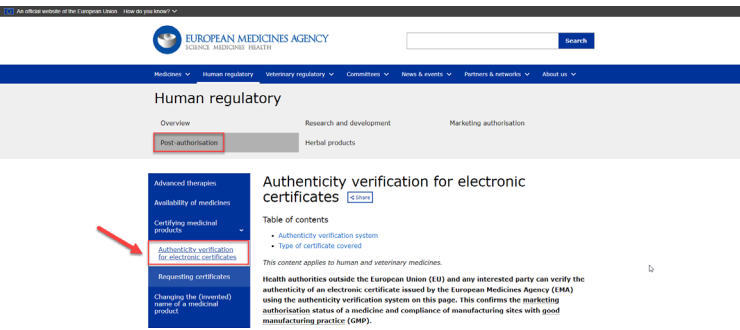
An official website of the European Union How do you know?

EUROPEAN MEDICINES AGENCY
SCIENCE MEDICINES HEALTH

Search

Medicines Human regulatory Veterinary regulatory Committees News & events Partners & networks About us

Human regulatory

Overview
Research and development
Marketing authorisation
Post-authorisation
Herbal products

Advanced therapies
Availability of medicines
Certifying medicinal products
Authenticity verification for electronic certificates
Requesting certificates
Changing the (invented) name of a medicinal product

Authenticity verification for electronic certificates

Share

Table of contents

- Authenticity verification system
- Type of certificate covered

This content applies to human and veterinary medicines.

Health authorities outside the European Union (EU) and any interested party can verify the authenticity of an electronic certificate issued by the European Medicines Agency (EMA) using the authenticity verification system on this page. This confirms the marketing authorisation status of a medicine and compliance of manufacturing sites with good manufacturing practice (GMP).